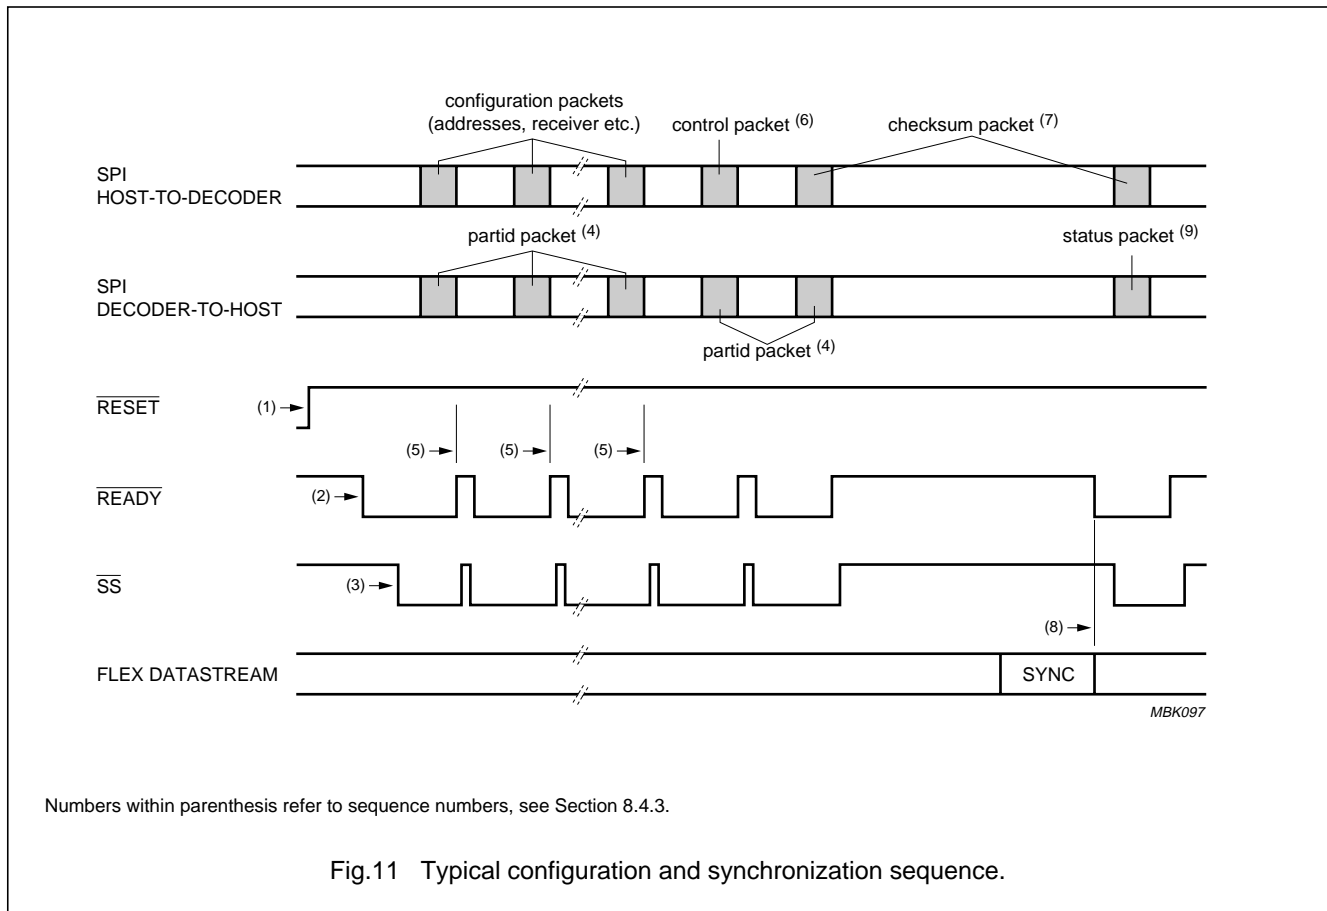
configuration packets
(addresses, receiver etc.)

control packet $^{(6)}$

checksum packet $^{(7)}$

SPI
HOST-TO-DECODER

partid packet $^{(4)}$

status packet $^{(9)}$

SPI
DECODER-TO-HOST

partid packet $^{(4)}$

$\overline{RESET}$

(1)

(5) (5) (5)

$\overline{READY}$

(2)

$\overline{SS}$

(3)

(8)

FLEX DATASTREAM

SYNC

MBK097

Numbers within parenthesis refer to sequence numbers, see Section 8.4.3.

Fig.11 Typical configuration and synchronization sequence.